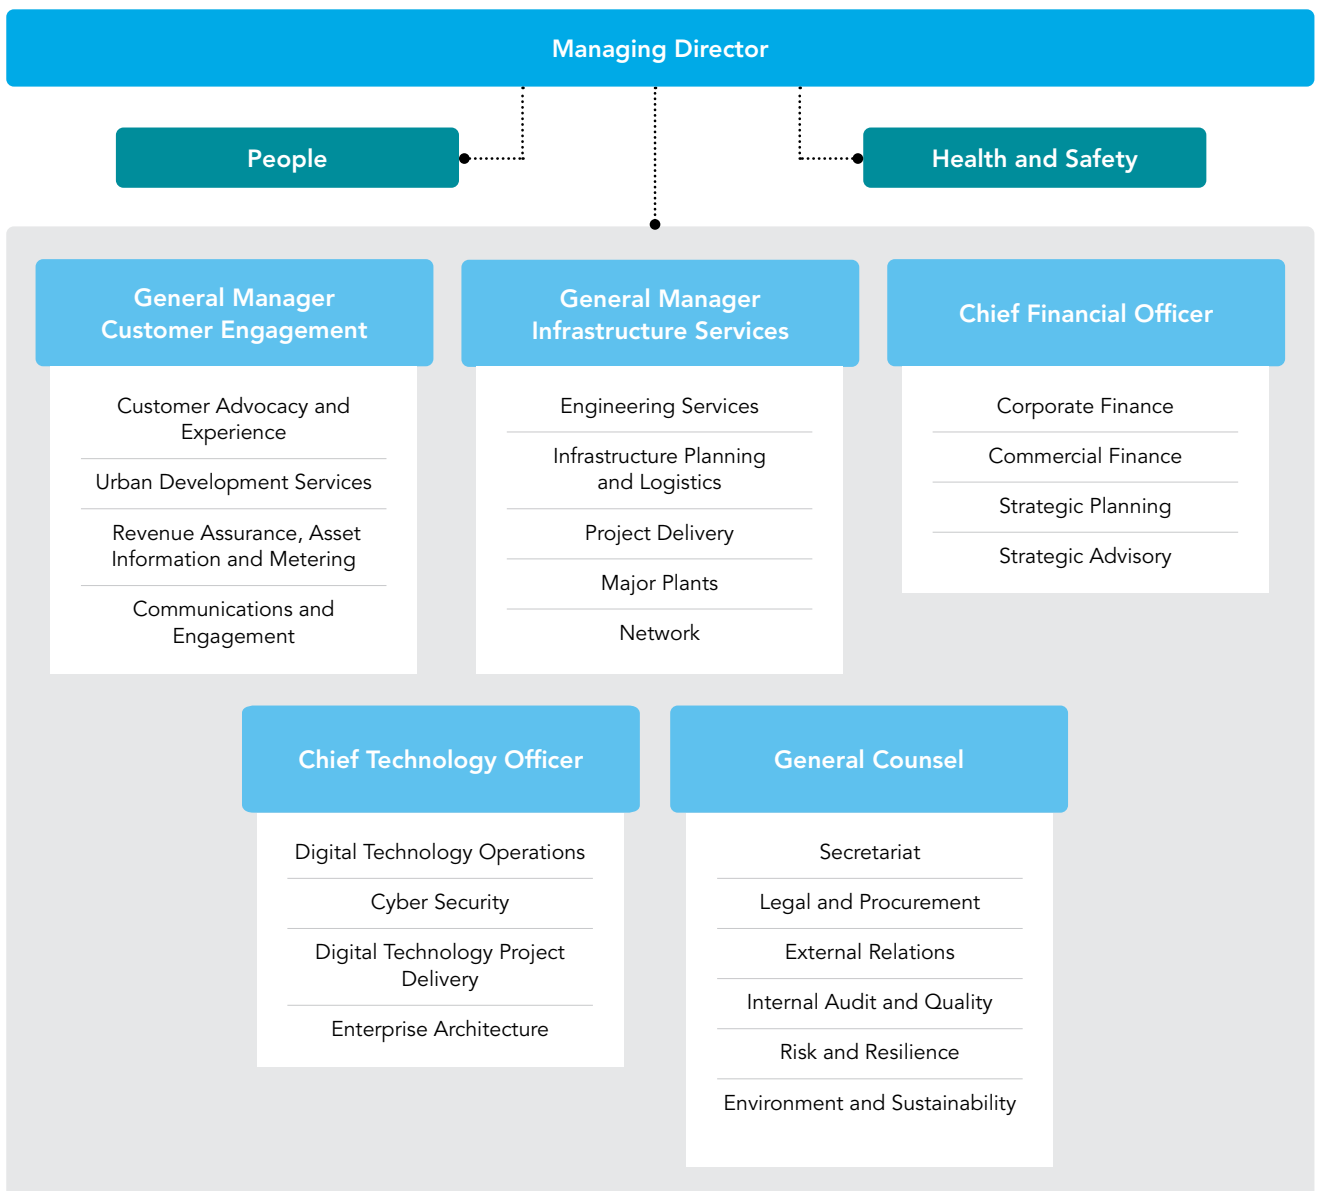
Managing Director

People

Health and Safety

General Manager
Customer Engagement

Customer Advocacy and Experience

Urban Development Services

Revenue Assurance, Asset Information and Metering

Communications and Engagement

General Manager
Infrastructure Services

Engineering Services

Infrastructure Planning and Logistics

Project Delivery

Major Plants

Network

Chief Financial Officer

Corporate Finance

Commercial Finance

Strategic Planning

Strategic Advisory

Chief Technology Officer

Digital Technology Operations

Cyber Security

Digital Technology Project Delivery

Enterprise Architecture

General Counsel

Secretariat

Legal and Procurement

External Relations

Internal Audit and Quality

Risk and Resilience

Environment and Sustainability